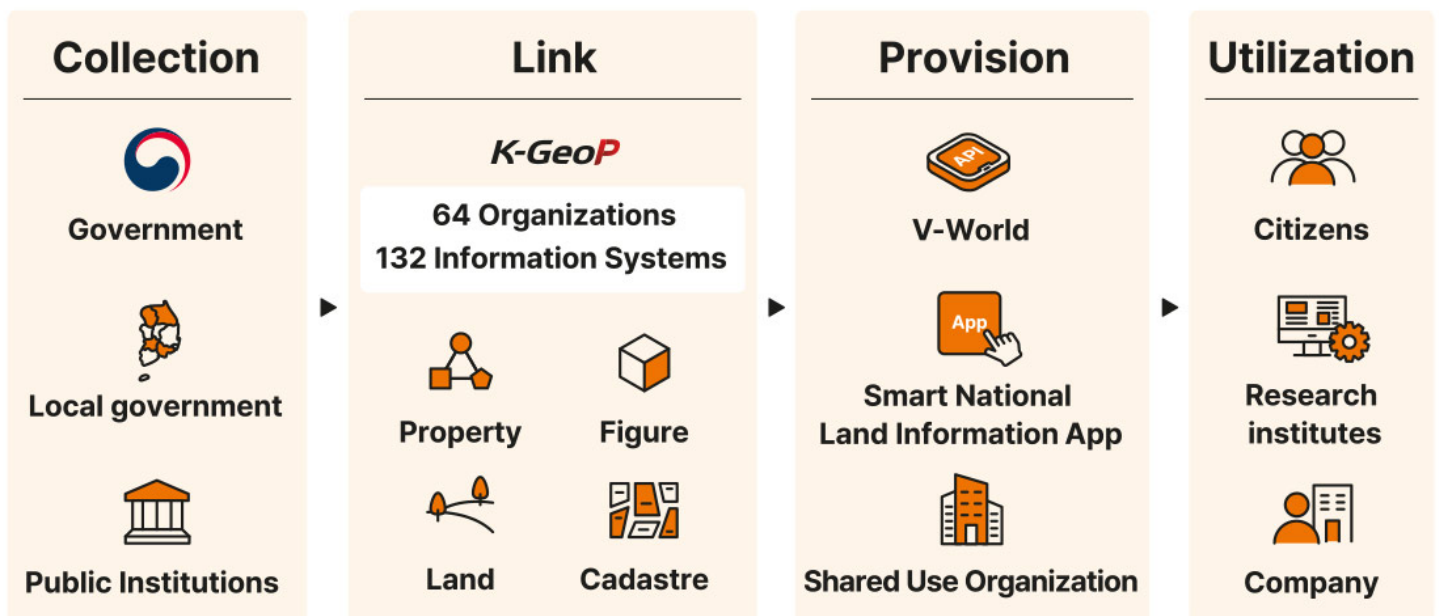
Collection

Government

Local government

Public Institutions

Link

K-GeoP

64 Organizations
132 Information Systems

Property

Figure

Land

Cadastre

Provision

API

V-World

App

Smart National Land Information App

Shared Use Organization

Utilization

Citizens

Research institutes

Company